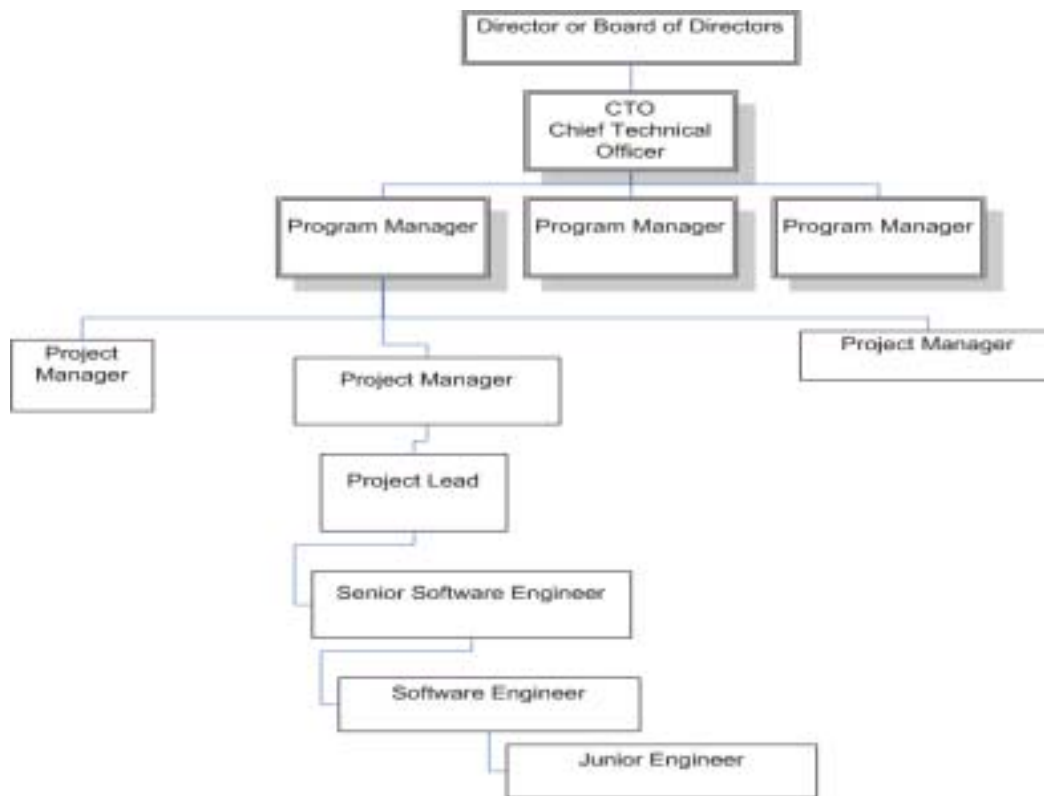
Director or Board of Directors

CTO
Chief Technical
Officer

Program Manager

Program Manager

Program Manager

Project
Manager

Project Manager

Project Manager

Project Lead

Senior Software Engineer

Software Engineer

Junior Engineer